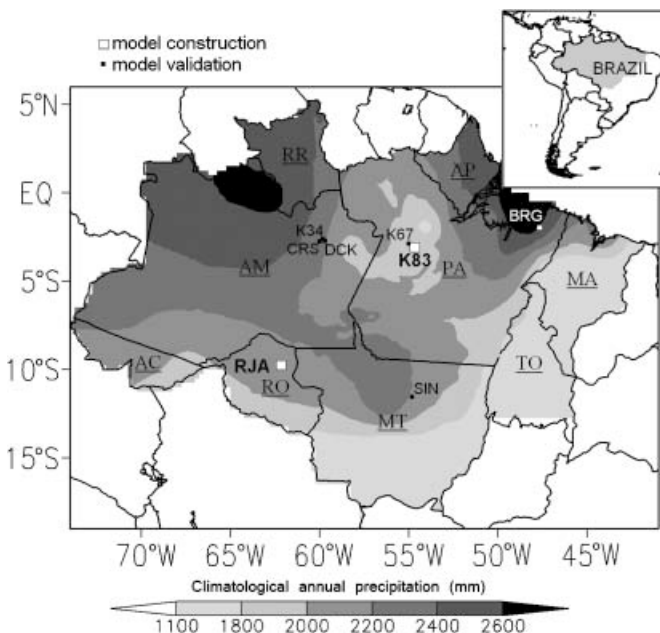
□ model construction
▪ model validation

BRAZIL

5°N
EQ
5°S
10°S
15°S

RR
AP
K34
CRS DCK
K67
K83
BRG
AM
PA
MA
AC
RJA
RO
TO
SIN
MT

70°W 65°W 60°W 55°W 50°W 45°W

Climatological annual precipitation (mm)

1100 1800 2000 2200 2400 2600